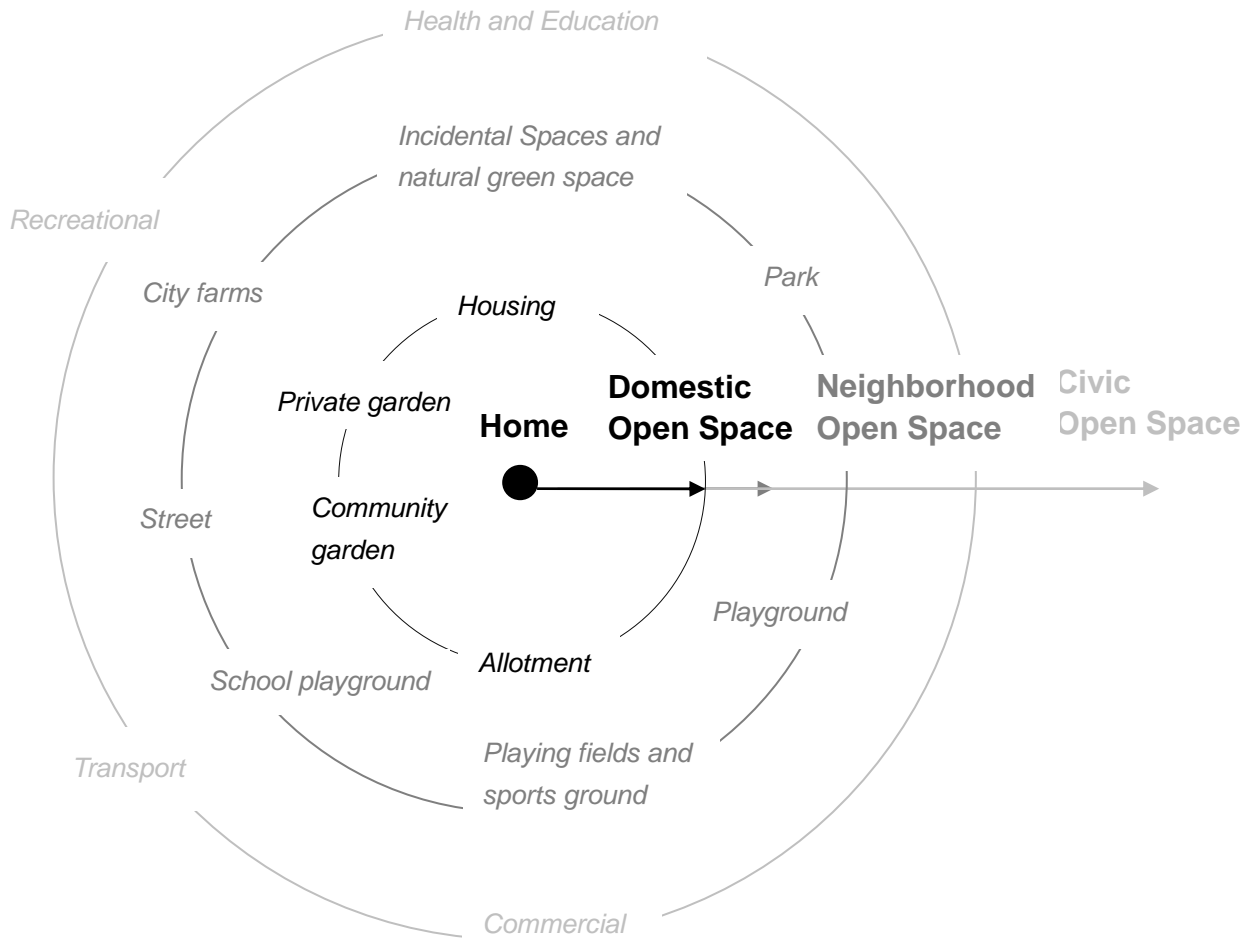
Health and Education

Incidental Spaces and natural green space

Recreational

Park

City farms

Housing

Private garden

Home

Domestic Open Space

Neighborhood Open Space

Civic Open Space

Community garden

Street

Playground

Allotment

School playground

Playing fields and sports ground

Transport

Commercial